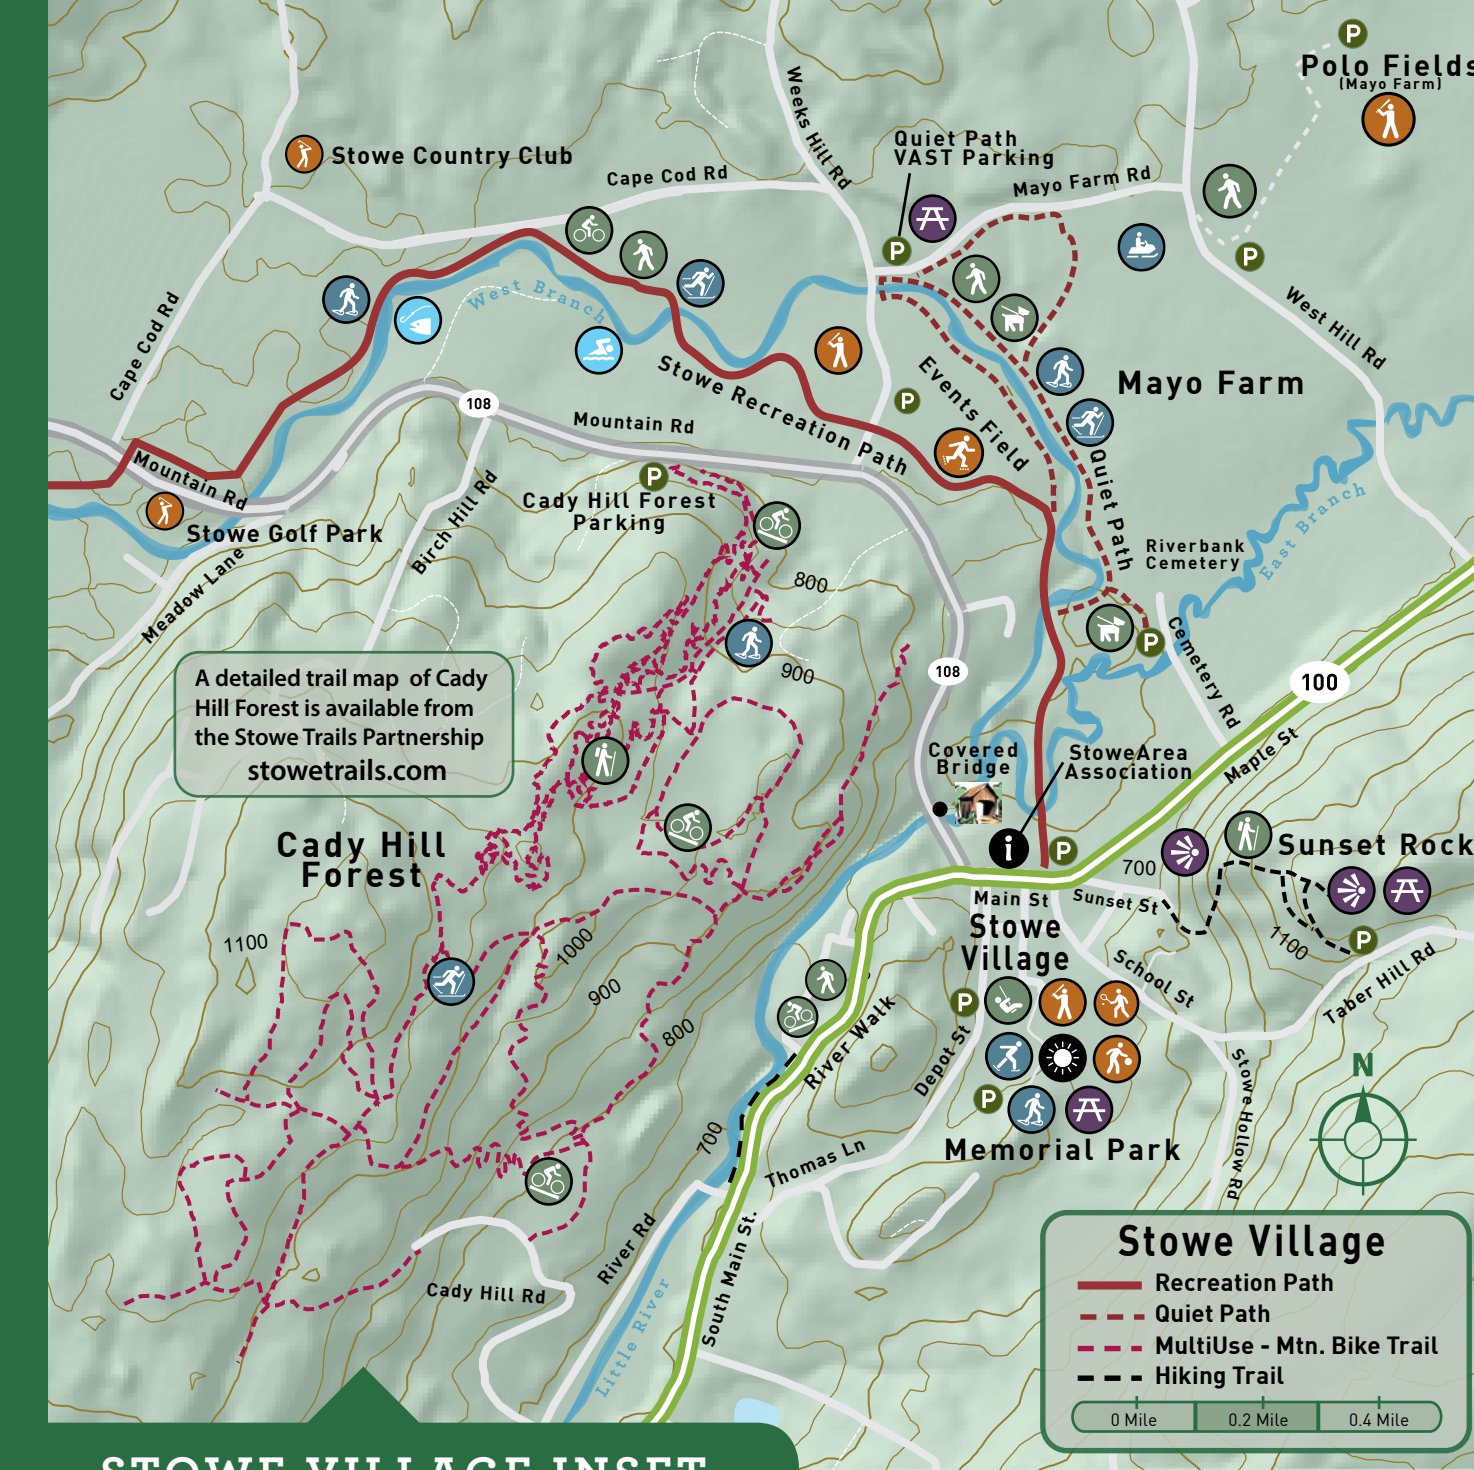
Polo Fields
(Mayo Farm)

Stowe Country Club

Weeks Hill Rd

Quiet Path
VAST Parking

Cape Cod Rd

Mayo Farm Rd

West Branch

Cape Cod Rd

Stowe Recreation Path

West Hill Rd

Mayo Farm

108

Mountain Rd

Events Field

Quiet Path

Mountain Rd

Cady Hill Forest
Parking

Birch Hill Rd

Stowe Golf Park

Meadow Lane

800

Riverbank
Cemetery

East Branch

900

Cemetery Rd

A detailed trail map of Cady Hill Forest is available from the Stowe Trails Partnership
stowetrails.com

108

100

Covered
Bridge

Stowe Area
Association

Maple St

Cady Hill
Forest

Sunset Rock

700

Main St

Sunset St

1100

Stowe
Village

1000

900

School St

1100

Taber Hill Rd

800

River Walk

Depot St

N

700

Thomas Ln

Memorial Park

Stowe Hollow Rd

River Rd

Cady Hill Rd

South Main St.

Little River

Stowe Village
Recreation Path
Quiet Path
MultiUse - Mtn. Bike Trail
Hiking Trail
0 Mile
0.2 Mile
0.4 Mile

STOWE VILLAGE INSET